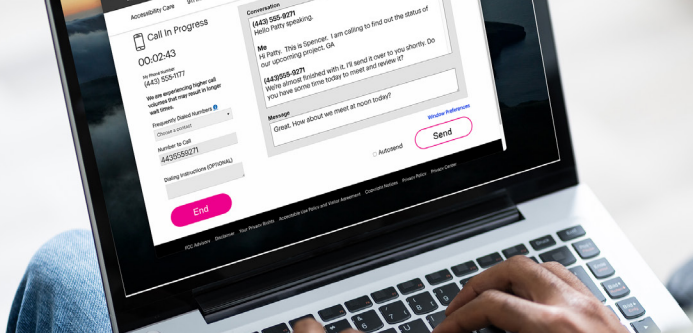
Accessibility Care

Call In Progress

00:02:43

My Phone Number
(443) 555-1177

We are experiencing higher call volumes that may result in longer wait times.

Frequently Dialed Numbers
Choose a contact

Number to Call
4435559271

Dialing Instructions (OPTIONAL)

End

Conversation

(443) 555-9271
Hello Patty speaking.

Me
Hi Patty. This is Spencer. I am calling to find out the status of our upcoming project, GA

(443)555-9271
We're almost finished with it. I'll send it over to you shortly. Do you have some time today to meet and review it?

Message
Great. How about we meet at noon today?

Window Preferences

Autosend

Send

FCC Advisory Disclaimer Your Privacy Rights Acceptable Use Policy and Visitor Agreement Copyright Notices Privacy Policy Privacy Center